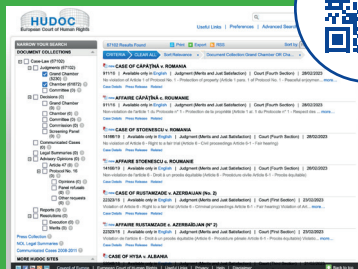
HUDOC
European Court of Human Rights

Useful Links | Preferences | Help | Welcome

NARROW YOUR SEARCH
DOCUMENT COLLECTIONS
Case-Law (67102)
Judgments (67102)
Grand Chamber (3236)
Chamber (61073)
Committee (3)
Decisions (0)
Grand Chamber (0)
Chamber (0)
Committee (0)
Communicated Cases (0)
Screening Panel (0)
Communicated Cases (0)
Legal Summaries (0)
Advisory Opinions (0)
Article 47 (0)
Protocol No. 16 (0)
Decisions (0)
Panel refusals (0)
Other requests (0)
Reports (0)
Resolutions (0)
Execution (0)
Merits (0)
Press Collection
MOL Legal Summaries
Communicated Cases 2004-2011
MORE HUDOC SITES

67102 Results found
CRITERIA | CLEAR ALL | Sort Relevance | Document Collection: Grand Chamber OR Cha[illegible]
Print | Export | RSS

CASE OF CĂPĂŢÎNĂ v. ROMANIA
8/11/15 | Available only in English | Judgment (Merits and Just Satisfaction) | Court (Fourth Section) | 28/02/2023
No violation of Article 1 of Protocol No. 1 - Protection of property (Article 1 para. 1 of Protocol No. 1 - Peaceful enjoyment ... More
Case Details Press Release Related

AFFAIRE CĂPĂŢÎNĂ c. ROUMANIE
8/11/15 | Available only in French | Judgment (Merits and Just Satisfaction) | Court (Fourth Section) | 28/02/2023
Non-violation de l'article 1 du Protocole n° 1 - Protection de la propriété (Article 1 al. 1 du Protocole n° 1 - Respect des ... More
Case Details Press Release Related

CASE OF STOENESCU v. ROMANIA
14188/19 | Available only in English | Judgment (Merits and Just Satisfaction) | Court (Fourth Section) | 28/02/2023
No violation of Article 6 - Right to a fair trial (Article 6 - Civil proceedings Article 6-1 - Fair hearing)
Case Details Press Release Related

AFFAIRE STOENESCU c. ROUMANIE
14188/19 | Available only in French | Judgment (Merits and Just Satisfaction) | Court (Fourth Section) | 28/02/2023
Non-violation de l'article 6 - Droit à un procès équitable (Article 6 - Procédure civile Article 6-1 - Procès équitable)
Case Details Press Release Related

CASE OF RUSTAMZADE v. AZERBAIJAN (No. 2)
22/02/15 | Available only in English | Judgment (Merits and Just Satisfaction) | Court (First Section) | 23/02/2023
Violation of Article 6 - Right to a fair trial (Article 6 - Criminal proceedings Article 6-1 - Fair hearing) Violation of Art... More
Case Details Press Release Related

AFFAIRE RUSTAMZADE c. AZERBAÏDJAN (N° 2)
22/02/15 | Available only in French | Judgment (Merits and Just Satisfaction) | Court (First Section) | 23/02/2023
Violation de l'article 6 - Droit à un procès équitable (Article 6 - Procédure pénale Article 6-1 - Procès équitable) Violation ... More
Case Details Press Release Related

CASE OF HYSA v. ALBANIA

Site map | Terms of use | European Court of Human Rights | Useful Links | Privacy | Help | Freedom